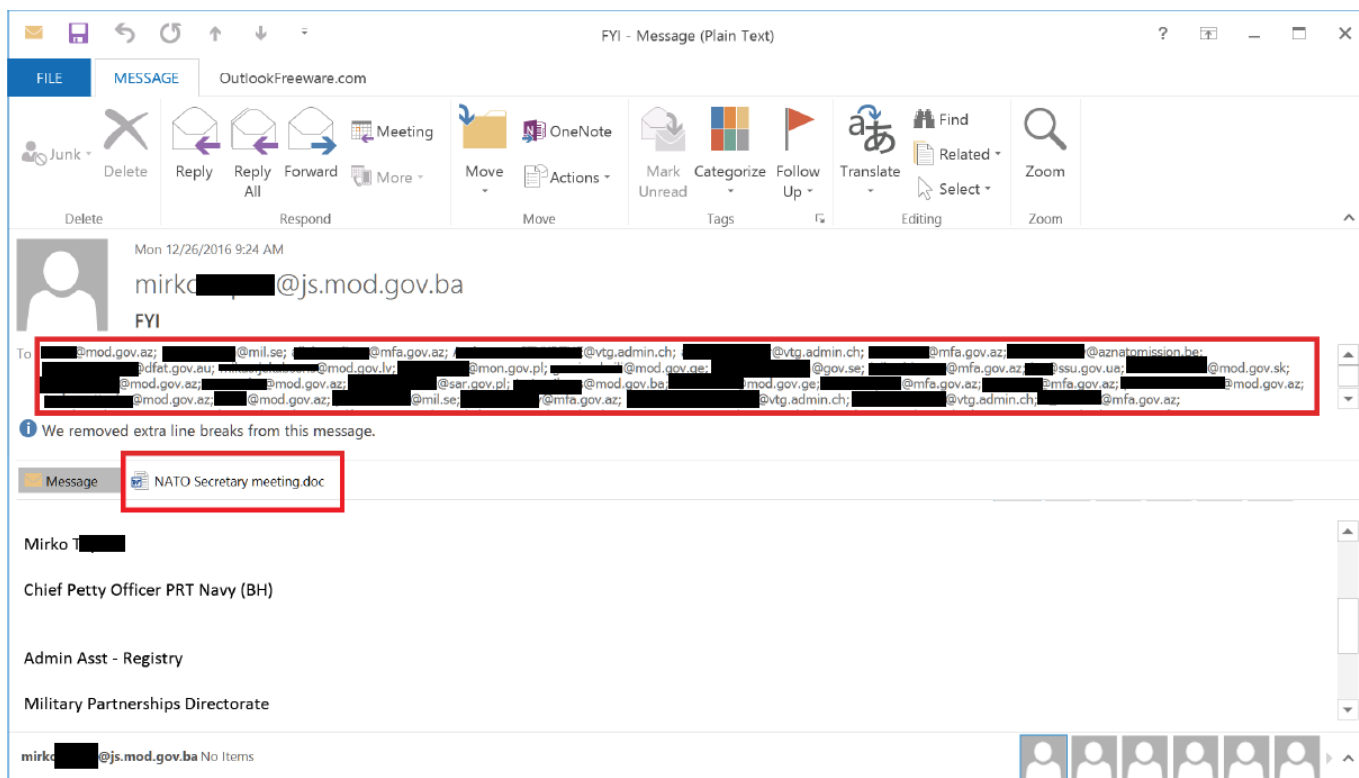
FYI - Message (Plain Text)

? — ☐ ✕

FILE MESSAGE OutlookFreeware.com

Junk Delete Reply Reply All Forward Meeting More Move OneNote Actions Mark Unread Categorize Follow Up Translate Find Related Select Zoom

Delete Respond Move Tags Editing Zoom

Mon 12/26/2016 9:24 AM

mirk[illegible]@js.mod.gov.ba

FYI

To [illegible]@mod.gov.az; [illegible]@mil.se; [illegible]@mfa.gov.az; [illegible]@vtg.admin.ch; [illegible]@vtg.admin.ch; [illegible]@mfa.gov.az; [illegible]@aznatomission.be; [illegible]@dfat.gov.au; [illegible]@mod.gov.lv; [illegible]@mon.gov.pl; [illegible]@mod.gov.ge; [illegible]@gov.se; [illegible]@mfa.gov.az; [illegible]@ssu.gov.ua; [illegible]@mod.gov.sk; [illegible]@mod.gov.az; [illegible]@mod.gov.az; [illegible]@sar.gov.pl; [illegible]@mod.gov.ba; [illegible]@mod.gov.ge; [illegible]@mfa.gov.az; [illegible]@mfa.gov.az; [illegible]@mod.gov.az; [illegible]@mod.gov.az; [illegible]@mod.gov.az; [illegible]@mil.se; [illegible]@mfa.gov.az; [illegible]@vtg.admin.ch; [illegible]@vtg.admin.ch; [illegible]@mfa.gov.az;

We removed extra line breaks from this message.

Message NATO Secretary meeting.doc

Mirko T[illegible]

Chief Petty Officer PRT Navy (BH)

Admin Asst - Registry

Military Partnerships Directorate

mirko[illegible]@js.mod.gov.ba No Items